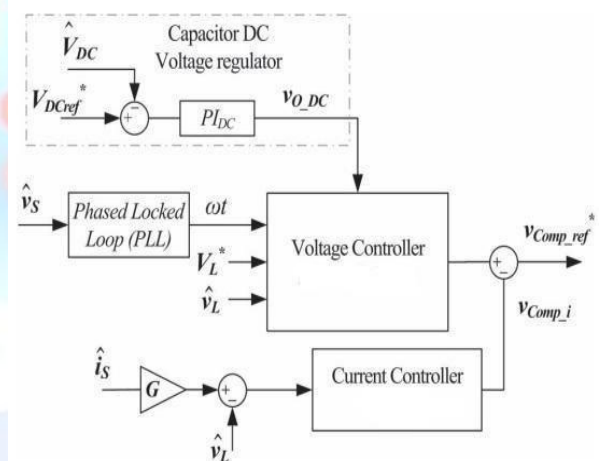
$\hat{V}_{DC}$

Capacitor DC Voltage regulator

$V_{DCref}^*$

+
−

$PI_{DC}$

$v_{O\_DC}$

$\hat{v}_S$

Phased Locked Loop (PLL)

$\omega t$

$V_L^*$

$\hat{v}_L$

Voltage Controller

+
−

$v_{Comp\_ref}^*$

$v_{Comp\_i}$

$\hat{i}_S$

G

+
−

Current Controller

$\hat{v}_L$